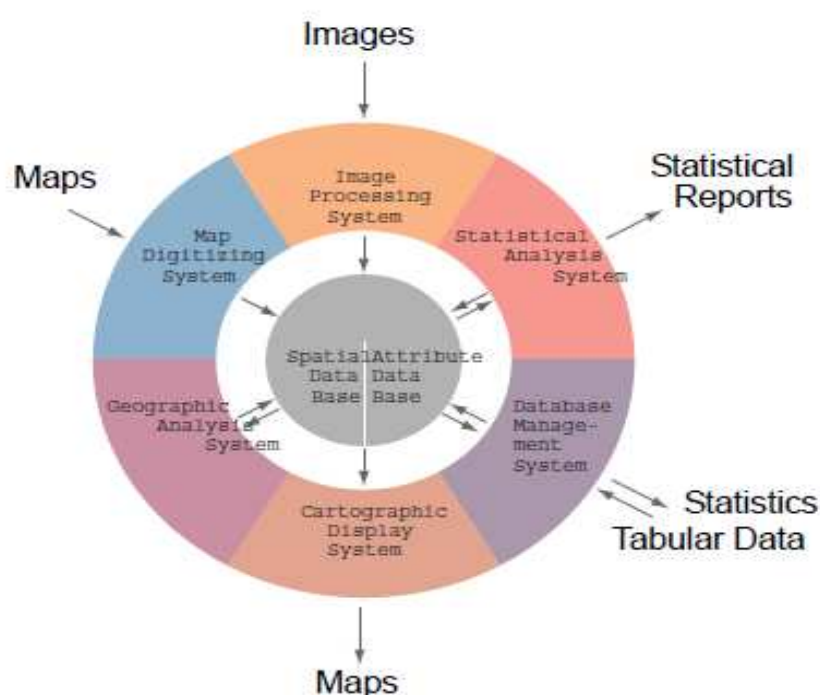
Images

Maps

Statistical Reports

Image Processing System

Map Digitizing System

Statistical Analysis System

Spatial Data Base

Attribute Data Base

Geographic Analysis System

Database Management System

Cartographic Display System

Statistics Tabular Data

Maps